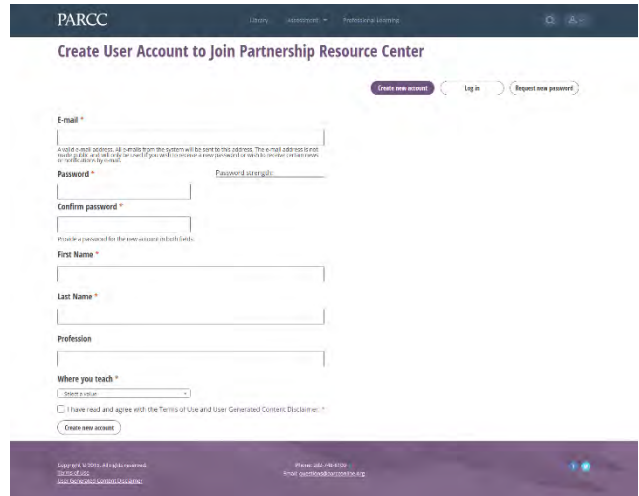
PARCC

Library Assessment Professional Learning

Create User Account to Join Partnership Resource Center

Create new account Log in Request new password

E-mail *

A valid e-mail address. All e-mails from the system will be sent to this address. The e-mail address is not made public and will only be used if you wish to receive a new password or wish to receive certain news or notifications by e-mail.

Password *

Password strength:

Confirm password *

Provide a password for the new account in both fields.

First Name *

Last Name *

Profession

Where you teach *

- Select a value -

I have read and agree with the Terms of Use and User Generated Content Disclaimer. *

Create new account

Copyright © 2016. All rights reserved.
Terms of Use
User Generated Content Disclaimer

Phone: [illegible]
Email: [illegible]